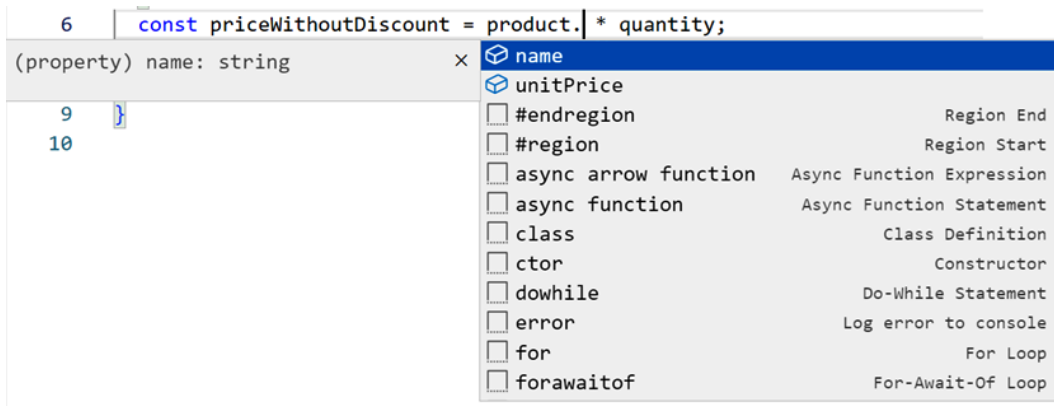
6 const priceWithoutDiscount = product. * quantity;

(property) name: string ×

9 }
10

| | |
|---|---|
| name | |
| unitPrice | |
| #endregion | Region End |
| #region | Region Start |
| async arrow function | Async Function Expression |
| async function | Async Function Statement |
| class | Class Definition |
| ctor | Constructor |
| dowhile | Do-While Statement |
| error | Log error to console |
| for | For Loop |
| forawaitof | For-Await-Of Loop |